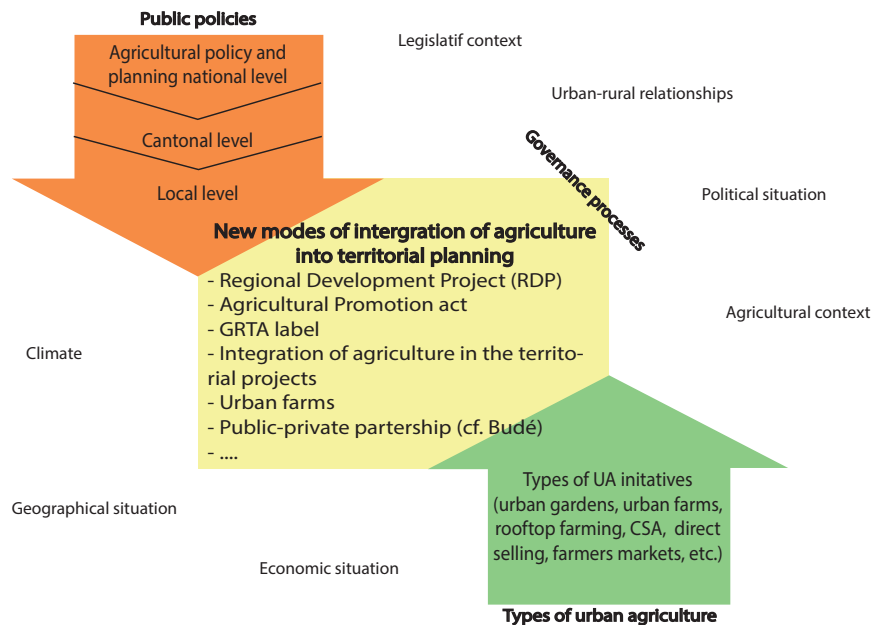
Public policies

Agricultural policy and planning national level

Cantonal level

Local level

Legislatif context

Urban-rural relationships

Governance processes

Political situation

New modes of intergration of agriculture into territorial planning

- Regional Development Project (RDP)
- Agricultural Promotion act
- GRTA label
- Integration of agriculture in the territorial projects
- Urban farms
- Public-private partership (cf. Budé)
- ....

Agricultural context

Climate

Geographical situation

Economic situation

Types of UA initatives (urban gardens, urban farms, rooftop farming, CSA, direct selling, farmers markets, etc.)

Types of urban agriculture